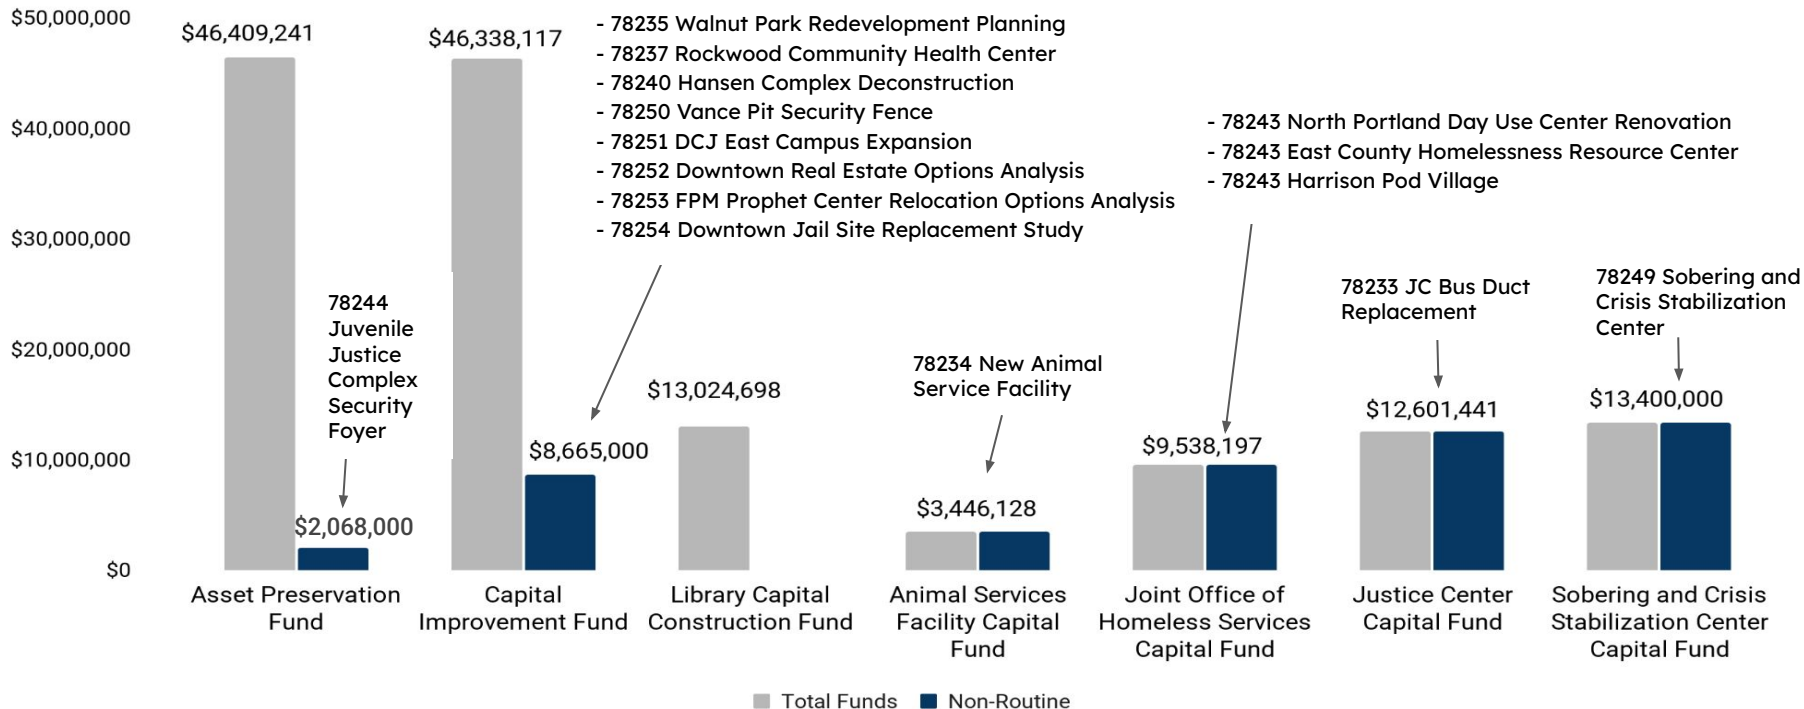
$50,000,000
$40,000,000
$30,000,000
$20,000,000
$10,000,000
$0

$46,409,241
78244 Juvenile Justice Complex Security Foyer
$2,068,000
Asset Preservation Fund

$46,338,117
- 78235 Walnut Park Redevelopment Planning
- 78237 Rockwood Community Health Center
- 78240 Hansen Complex Deconstruction
- 78250 Vance Pit Security Fence
- 78251 DCJ East Campus Expansion
- 78252 Downtown Real Estate Options Analysis
- 78253 FPM Prophet Center Relocation Options Analysis
- 78254 Downtown Jail Site Replacement Study
$8,665,000
Capital Improvement Fund

$13,024,698
Library Capital Construction Fund

78234 New Animal Service Facility
$3,446,128
Animal Services Facility Capital Fund

- 78243 North Portland Day Use Center Renovation
- 78243 East County Homelessness Resource Center
- 78243 Harrison Pod Village
$9,538,197
Joint Office of Homeless Services Capital Fund

78233 JC Bus Duct Replacement
$12,601,441
Justice Center Capital Fund

78249 Sobering and Crisis Stabilization Center
$13,400,000
Sobering and Crisis Stabilization Center Capital Fund

Total Funds
Non-Routine